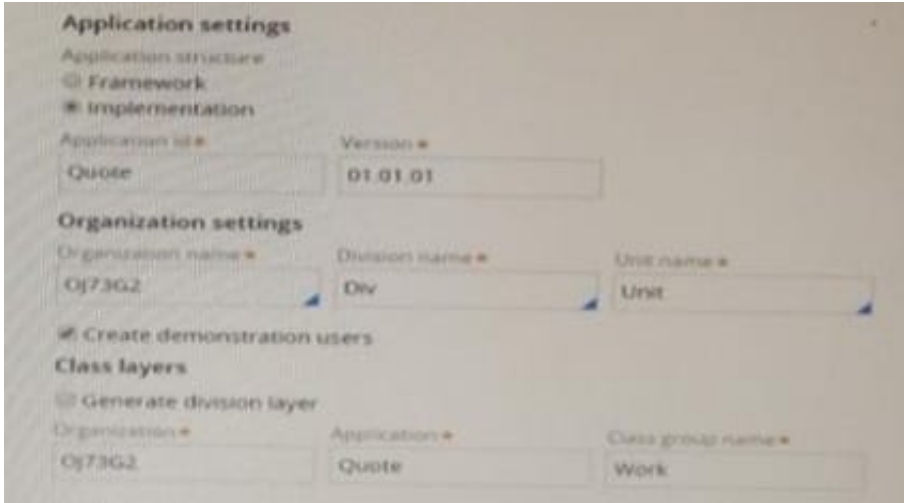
Application settings

Application structure

Framework

Implementation

Application id *

Quote

Version *

01.01.01

Organization settings

Organization name *

OJ73G2

Division name *

Div

Unit name *

Unit

Create demonstration users

Class layers

Generate division layer

Organization *

OJ73G2

Application *

Quote

Class group name *

Work